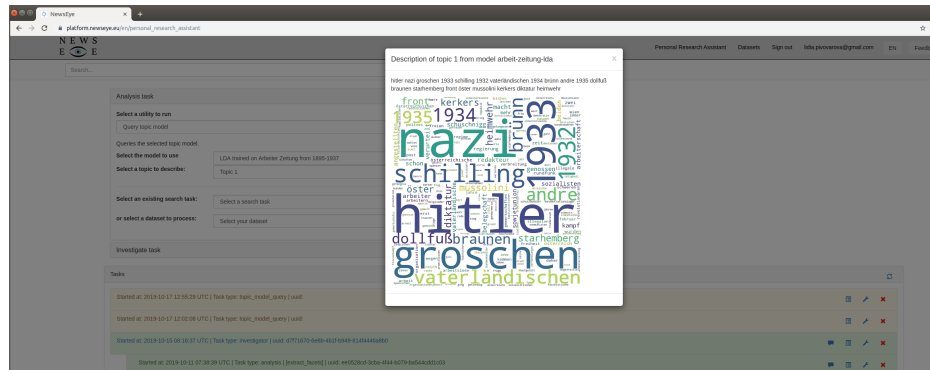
NewsEye
platform.newseye.eu/en/personal_research_assistant

NEWS EYE

Personal Research Assistant Datasets Sign out lidia.pivovarova@gmail.com EN

Search...

Analysis task

Select a utility to run
Query topic model
Queries the selected topic model.
Select the model to use
LDA trained on Arbeiter Zeitung from 1895-1937
Select a topic to describe:
Topic 1
Select an existing search task:
Select a search task
or select a dataset to process:
Select your dataset

Investigate task

Tasks

Started at: 2019-10-17 12:55:28 UTC | Task type: topic_model_query | uuid:
Started at: 2019-10-17 12:02:06 UTC | Task type: topic_model_query | uuid:
Started at: 2019-10-15 06:16:37 UTC | Task type: investigator | uuid: 07f71670-8e95-4b37-9949-814f4448a8b0
Started at: 2019-10-11 07:38:39 UTC | Task type: analysis | [extract_facets] | uuid: ee0528cd-3cba-4f44-9078-ba5a4cdd1c03

Description of topic 1 from model arbeiter-zeitung-lda

hitler nazi groschen 1933 schilling 1932 vaterländischen 1934 brünn andre 1935 dollfuß braunen starhemberg front öster mussolini kerkers diktatur heimwehr

nazi hitler groschen schilling 1933 1932 1934 935 vaterländischen dollfuß braunen andre brünn starhemberg front kerkers öster mussolini arbeiter sozialisten kampf genossen macht redaktuer schuschnigg schon diktatur arbeiterschaft österreichische